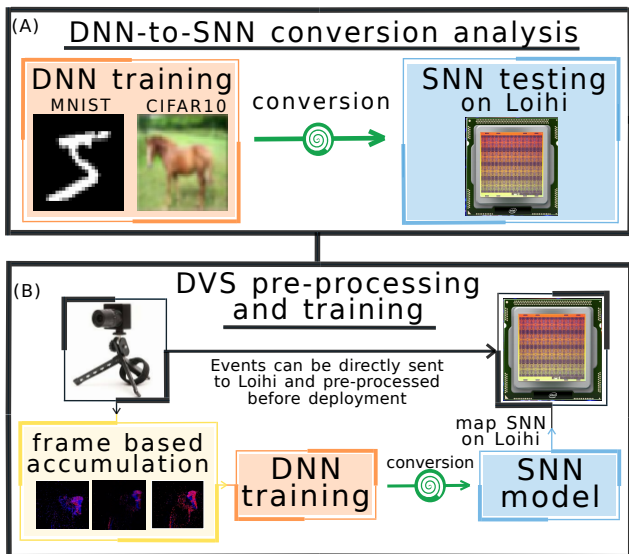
(A)
DNN-to-SNN conversion analysis

DNN training
MNIST CIFAR10

conversion

SNN testing on Loihi

(B)
DVS pre-processing and training

Events can be directly sent to Loihi and pre-processed before deployment

map SNN on Loihi

frame based accumulation

DNN training

conversion

SNN model